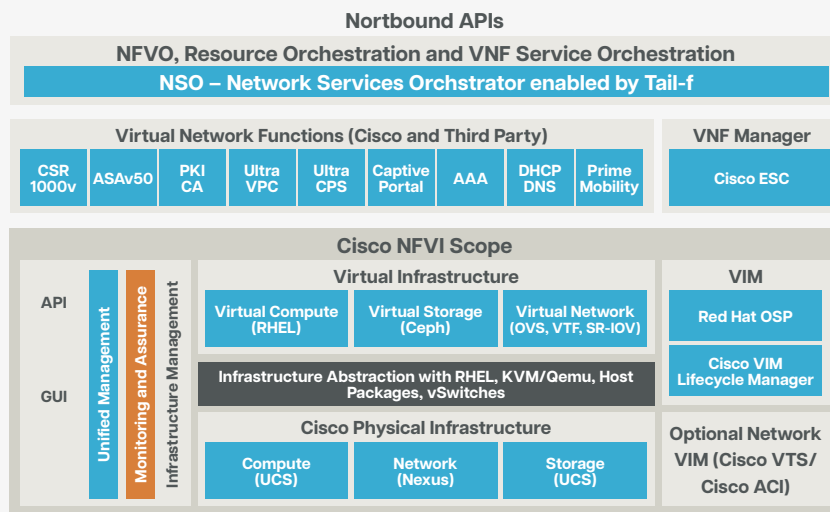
Nortbound APIs

NFVO, Resource Orchestration and VNF Service Orchestration

NSO – Network Services Orchstrator enabled by Tail-f

Virtual Network Functions (Cisco and Third Party)

CSR 1000v

ASAv50

PKI CA

Ultra VPC

Ultra CPS

Captive Portal

AAA

DHCP DNS

Prime Mobility

VNF Manager

Cisco ESC

Cisco NFVI Scope

API

GUI

Unified Management

Monitoring and Assurance

Infrastructure Management

Virtual Infrastructure

Virtual Compute (RHEL)

Virtual Storage (Ceph)

Virtual Network (OVS, VTF, SR-IOV)

VIM

Red Hat OSP

Cisco VIM Lifecycle Manager

Infrastructure Abstraction with RHEL, KVM/Qemu, Host Packages, vSwitches

Cisco Physical Infrastructure

Compute (UCS)

Network (Nexus)

Storage (UCS)

Optional Network VIM (Cisco VTS/ Cisco ACI)